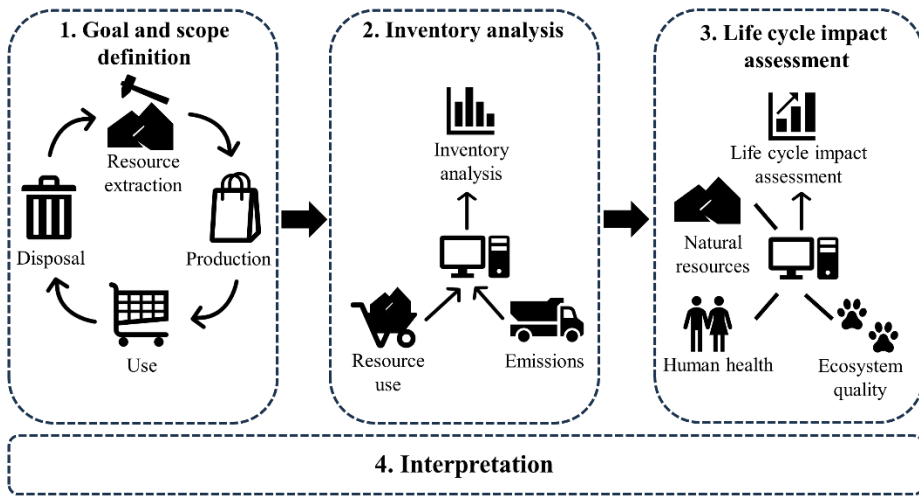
1. Goal and scope definition

Resource extraction

Production

Use

Disposal

2. Inventory analysis

Inventory analysis

Resource use

Emissions

3. Life cycle impact assessment

Life cycle impact assessment

Natural resources

Human health

Ecosystem quality

4. Interpretation